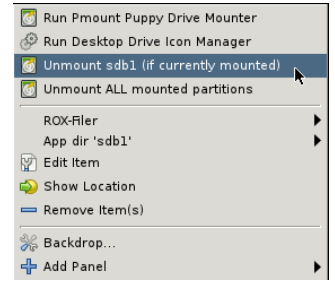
Run Pmount Puppy Drive Mounter
Run Desktop Drive Icon Manager
Unmount sdb1 (if currently mounted)
Unmount ALL mounted partitions
ROX-Filer
App dir 'sdb1'
Edit Item
Show Location
Remove Item(s)
Backdrop...
Add Panel